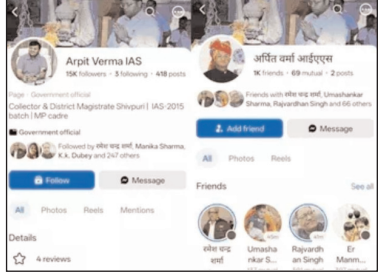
Arpit Verma IAS
15K followers • 5 following • 418 posts

Page · Government official

Collector & District Magistrate Shivpuri | IAS-2015 batch | MP cadre

Government official

Followed by रमेश चन्द्र शर्मा, Manika Sharma, K.k. Dubey and 247 others

Follow

Message

All

Photos

Reels

Mentions

Details

4 reviews

अर्पित वर्मा आईएएस
1K friends • 69 mutual • 2 posts

Friends with रमेश चन्द्र शर्मा, Umashankar Sharma, Rajvardhan Singh and 66 others

Add friend

Message

All

Photos

Reels

Friends

See all

रमेश चन्द्र शर्मा

Umashankar S...

Rajvardhan Singh

Er Manm...